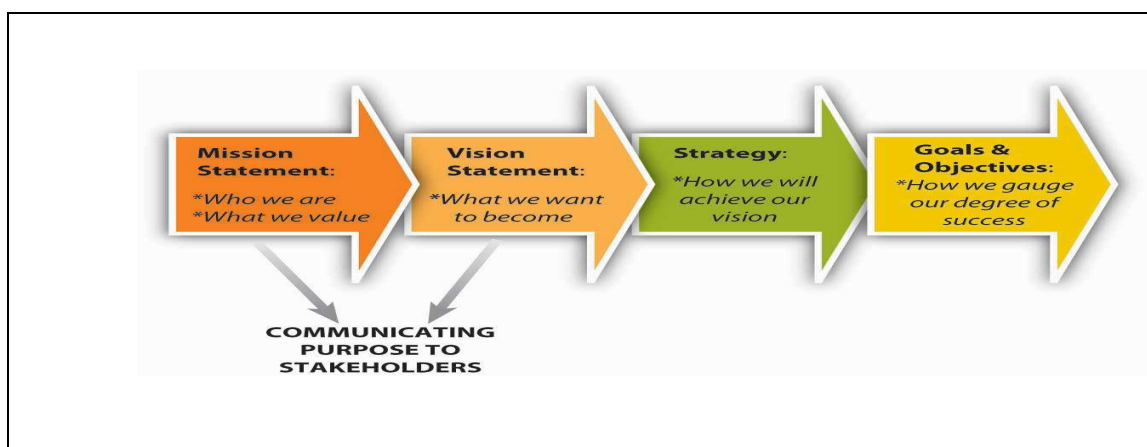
Mission Statement:
*Who we are
*What we value

Vision Statement:
*What we want to become

Strategy:
*How we will achieve our vision

Goals & Objectives:
*How we gauge our degree of success

COMMUNICATING PURPOSE TO STAKEHOLDERS